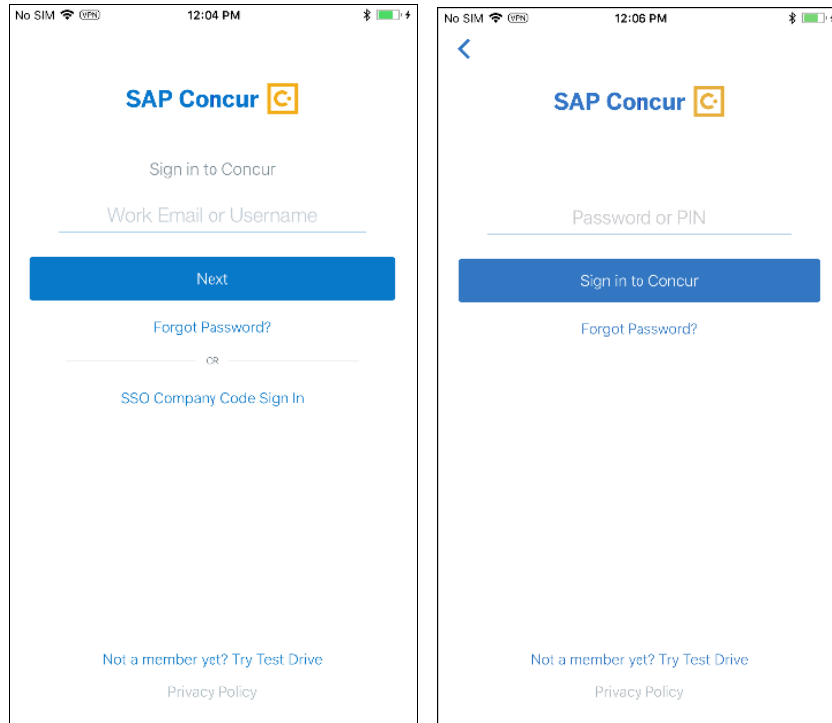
No SIM VPN 12:04 PM

SAP Concur C

Sign in to Concur

Work Email or Username

Next

Forgot Password?

OR

SSO Company Code Sign In

Not a member yet? Try Test Drive

Privacy Policy

No SIM VPN 12:06 PM

<

SAP Concur C

Password or PIN

Sign in to Concur

Forgot Password?

Not a member yet? Try Test Drive

Privacy Policy